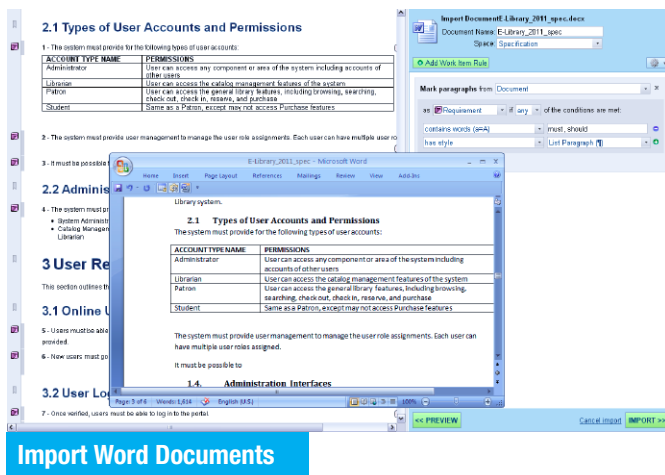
2.1 Types of User Accounts and Permissions

1 - The system must provide for the following types of user accounts:

| ACCOUNT TYPE NAME | PERMISSIONS |
|---|---|
| Administrator | User can access any component or area of the system including accounts of other users |
| Librarian | User can access the catalog management features of the system |
| Patron | User can access the general library features, including browsing, searching, check out, check in, reserve, and purchase |
| Student | Same as a Patron, except may not access Purchase features |

2 - The system must provide user management to manage the user role assignments. Each user can have multiple user ro

3 - It must be possible t

2.2 Adminis

4 - The system must pr
• System Administ
• Catalog Managem
Librarian

3 User Re

This section outlines th

3.1 Online U

5 - Users must be able
provided.

6 - New users must go

3.2 User Lo

7 - Once verified, users must be able to log in to the portal.

Import Document:E-Library_2011_spec.docx
Document Name E-Library_2011_spec
Space Specification
Add Work Item Rule

Mark paragraphs from Document
as Requirement if any of the conditions are met:
contains words (a=A) must, should
has style List Paragraph [¶]

E-Library_2011_spec - Microsoft Word
Home Insert Page Layout References Mailings Review View Add-Ins

Library system.

2.1 Types of User Accounts and Permissions
The system must provide for the following types of user accounts:

| ACCOUNT TYPE NAME | PERMISSIONS |
|---|---|
| Administrator | User can access any component or area of the system including accounts of other users |
| Librarian | User can access the catalog management features of the system |
| Patron | User can access the general library features, including browsing, searching, check out, check in, reserve, and purchase |
| Student | Same as a Patron, except may not access Purchase features |

The system must provide user management to manage the user role assignments. Each user can have multiple user roles assigned.

It must be possible to

1.4. Administration Interfaces

Page: 3 of 4 Words: 1,614 English (U.S.) 100%

<< PREVIEW Cancel import IMPORT >>

Import Word Documents